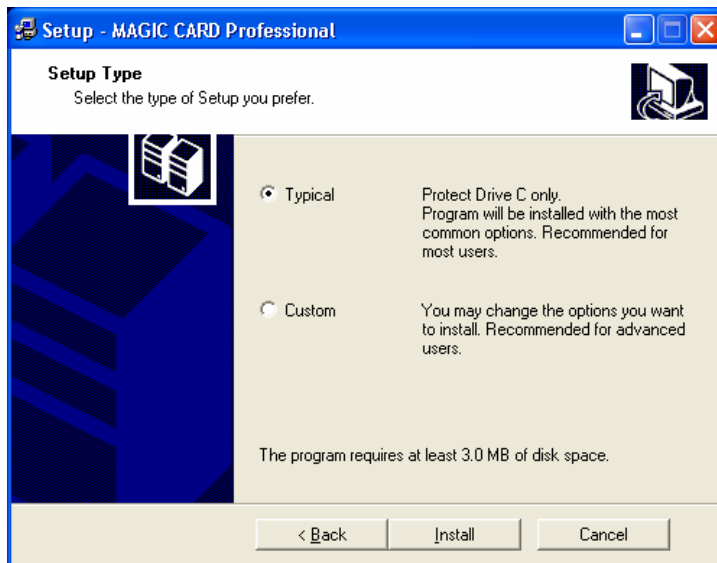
Setup - MAGIC CARD Professional

Setup Type
Select the type of Setup you prefer.

Typical

Protect Drive C only.
Program will be installed with the most common options. Recommended for most users.

Custom

You may change the options you want to install. Recommended for advanced users.

The program requires at least 3.0 MB of disk space.

< Back | Install | Cancel